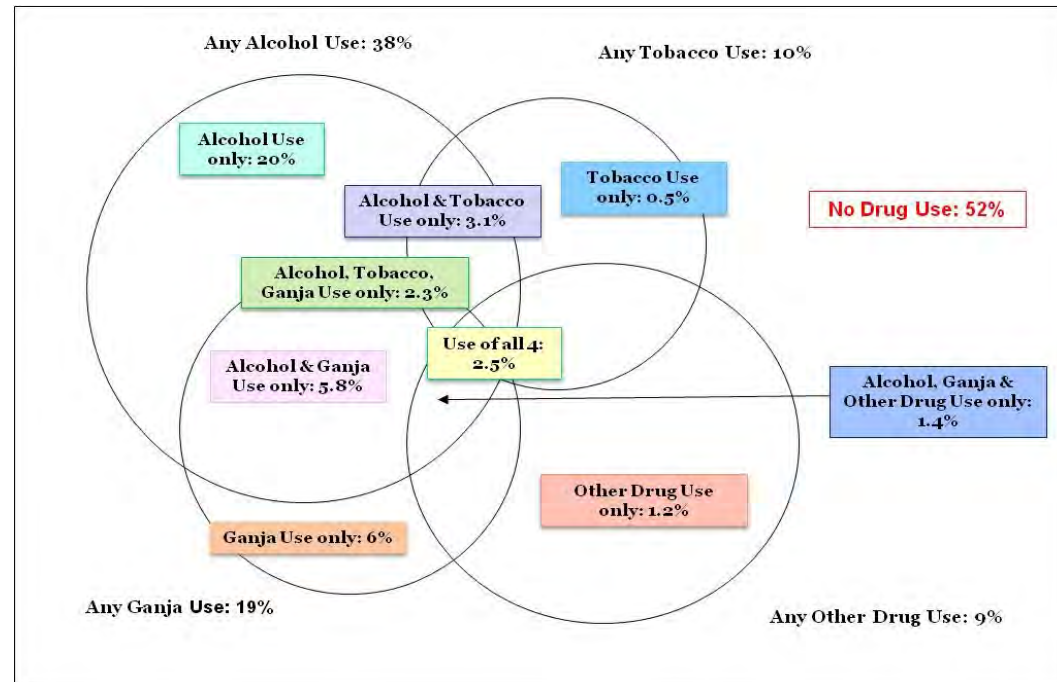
Any Alcohol Use: 38%

Any Tobacco Use: 10%

Alcohol Use only: 20%

Alcohol & Tobacco Use only: 3.1%

Tobacco Use only: 0.5%

No Drug Use: 52%

Alcohol, Tobacco, Ganja Use only: 2.3%

Use of all 4: 2.5%

Alcohol & Ganja Use only: 5.8%

Alcohol, Ganja & Other Drug Use only: 1.4%

Other Drug Use only: 1.2%

Ganja Use only: 6%

Any Ganja Use: 19%

Any Other Drug Use: 9%